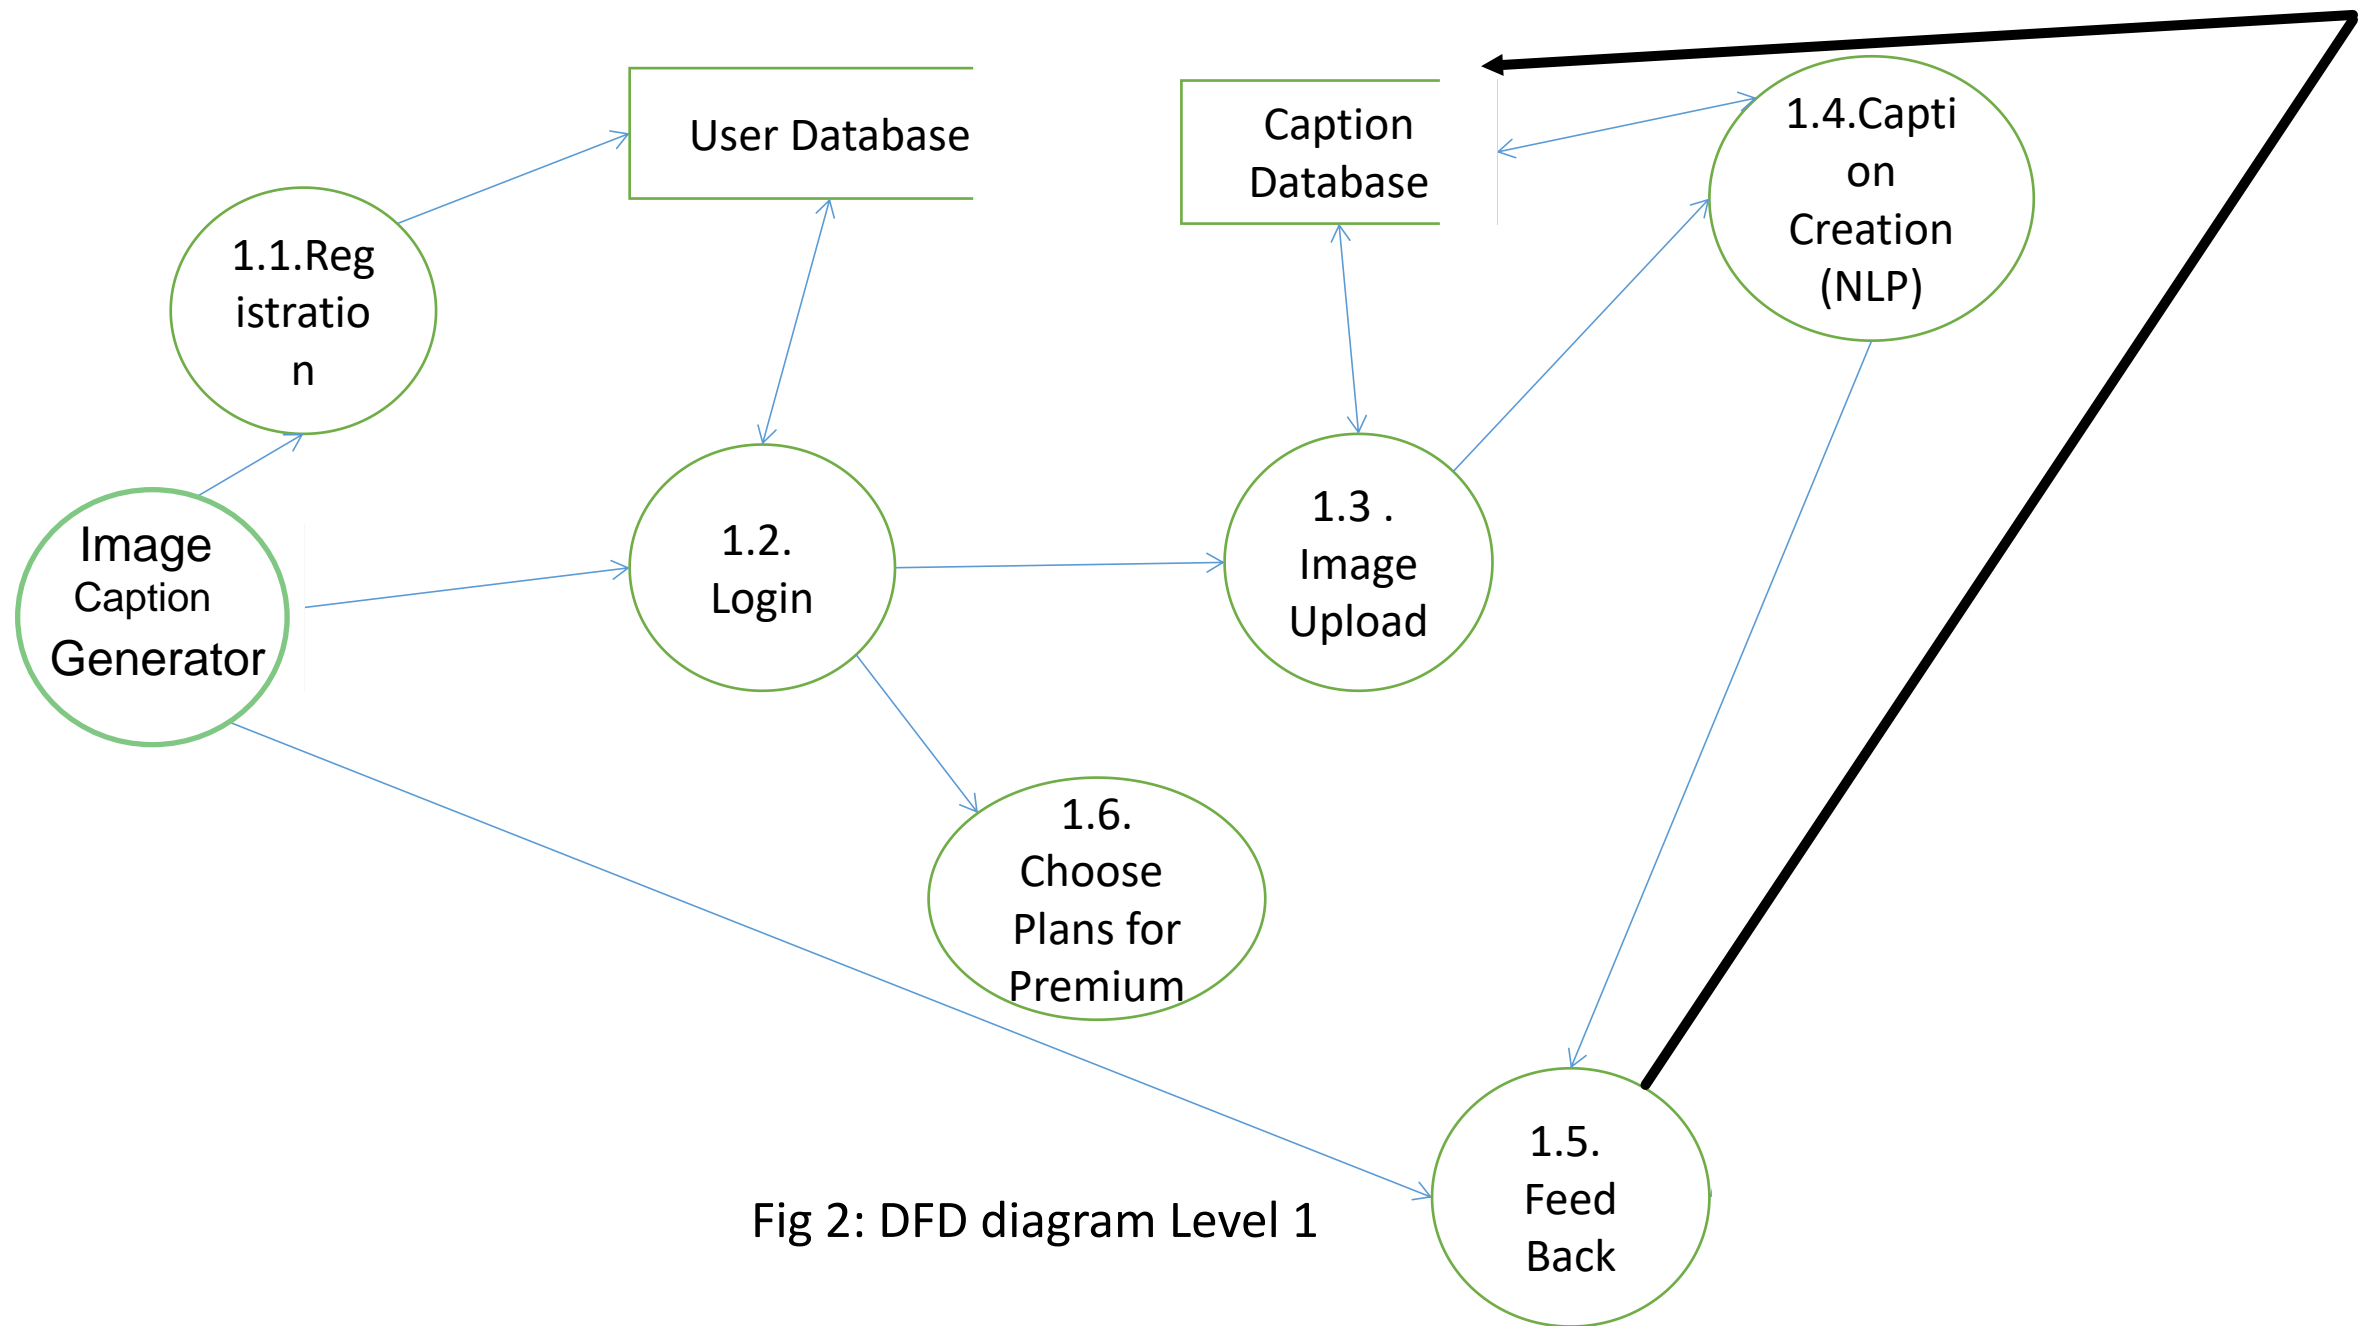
User Database

Caption Database

1.4.Caption Creation (NLP)

1.1.Registration

Image Caption Generator

1.2. Login

1.3 . Image Upload

1.6. Choose Plans for Premium

1.5. Feed Back

Fig 2: DFD diagram Level 1